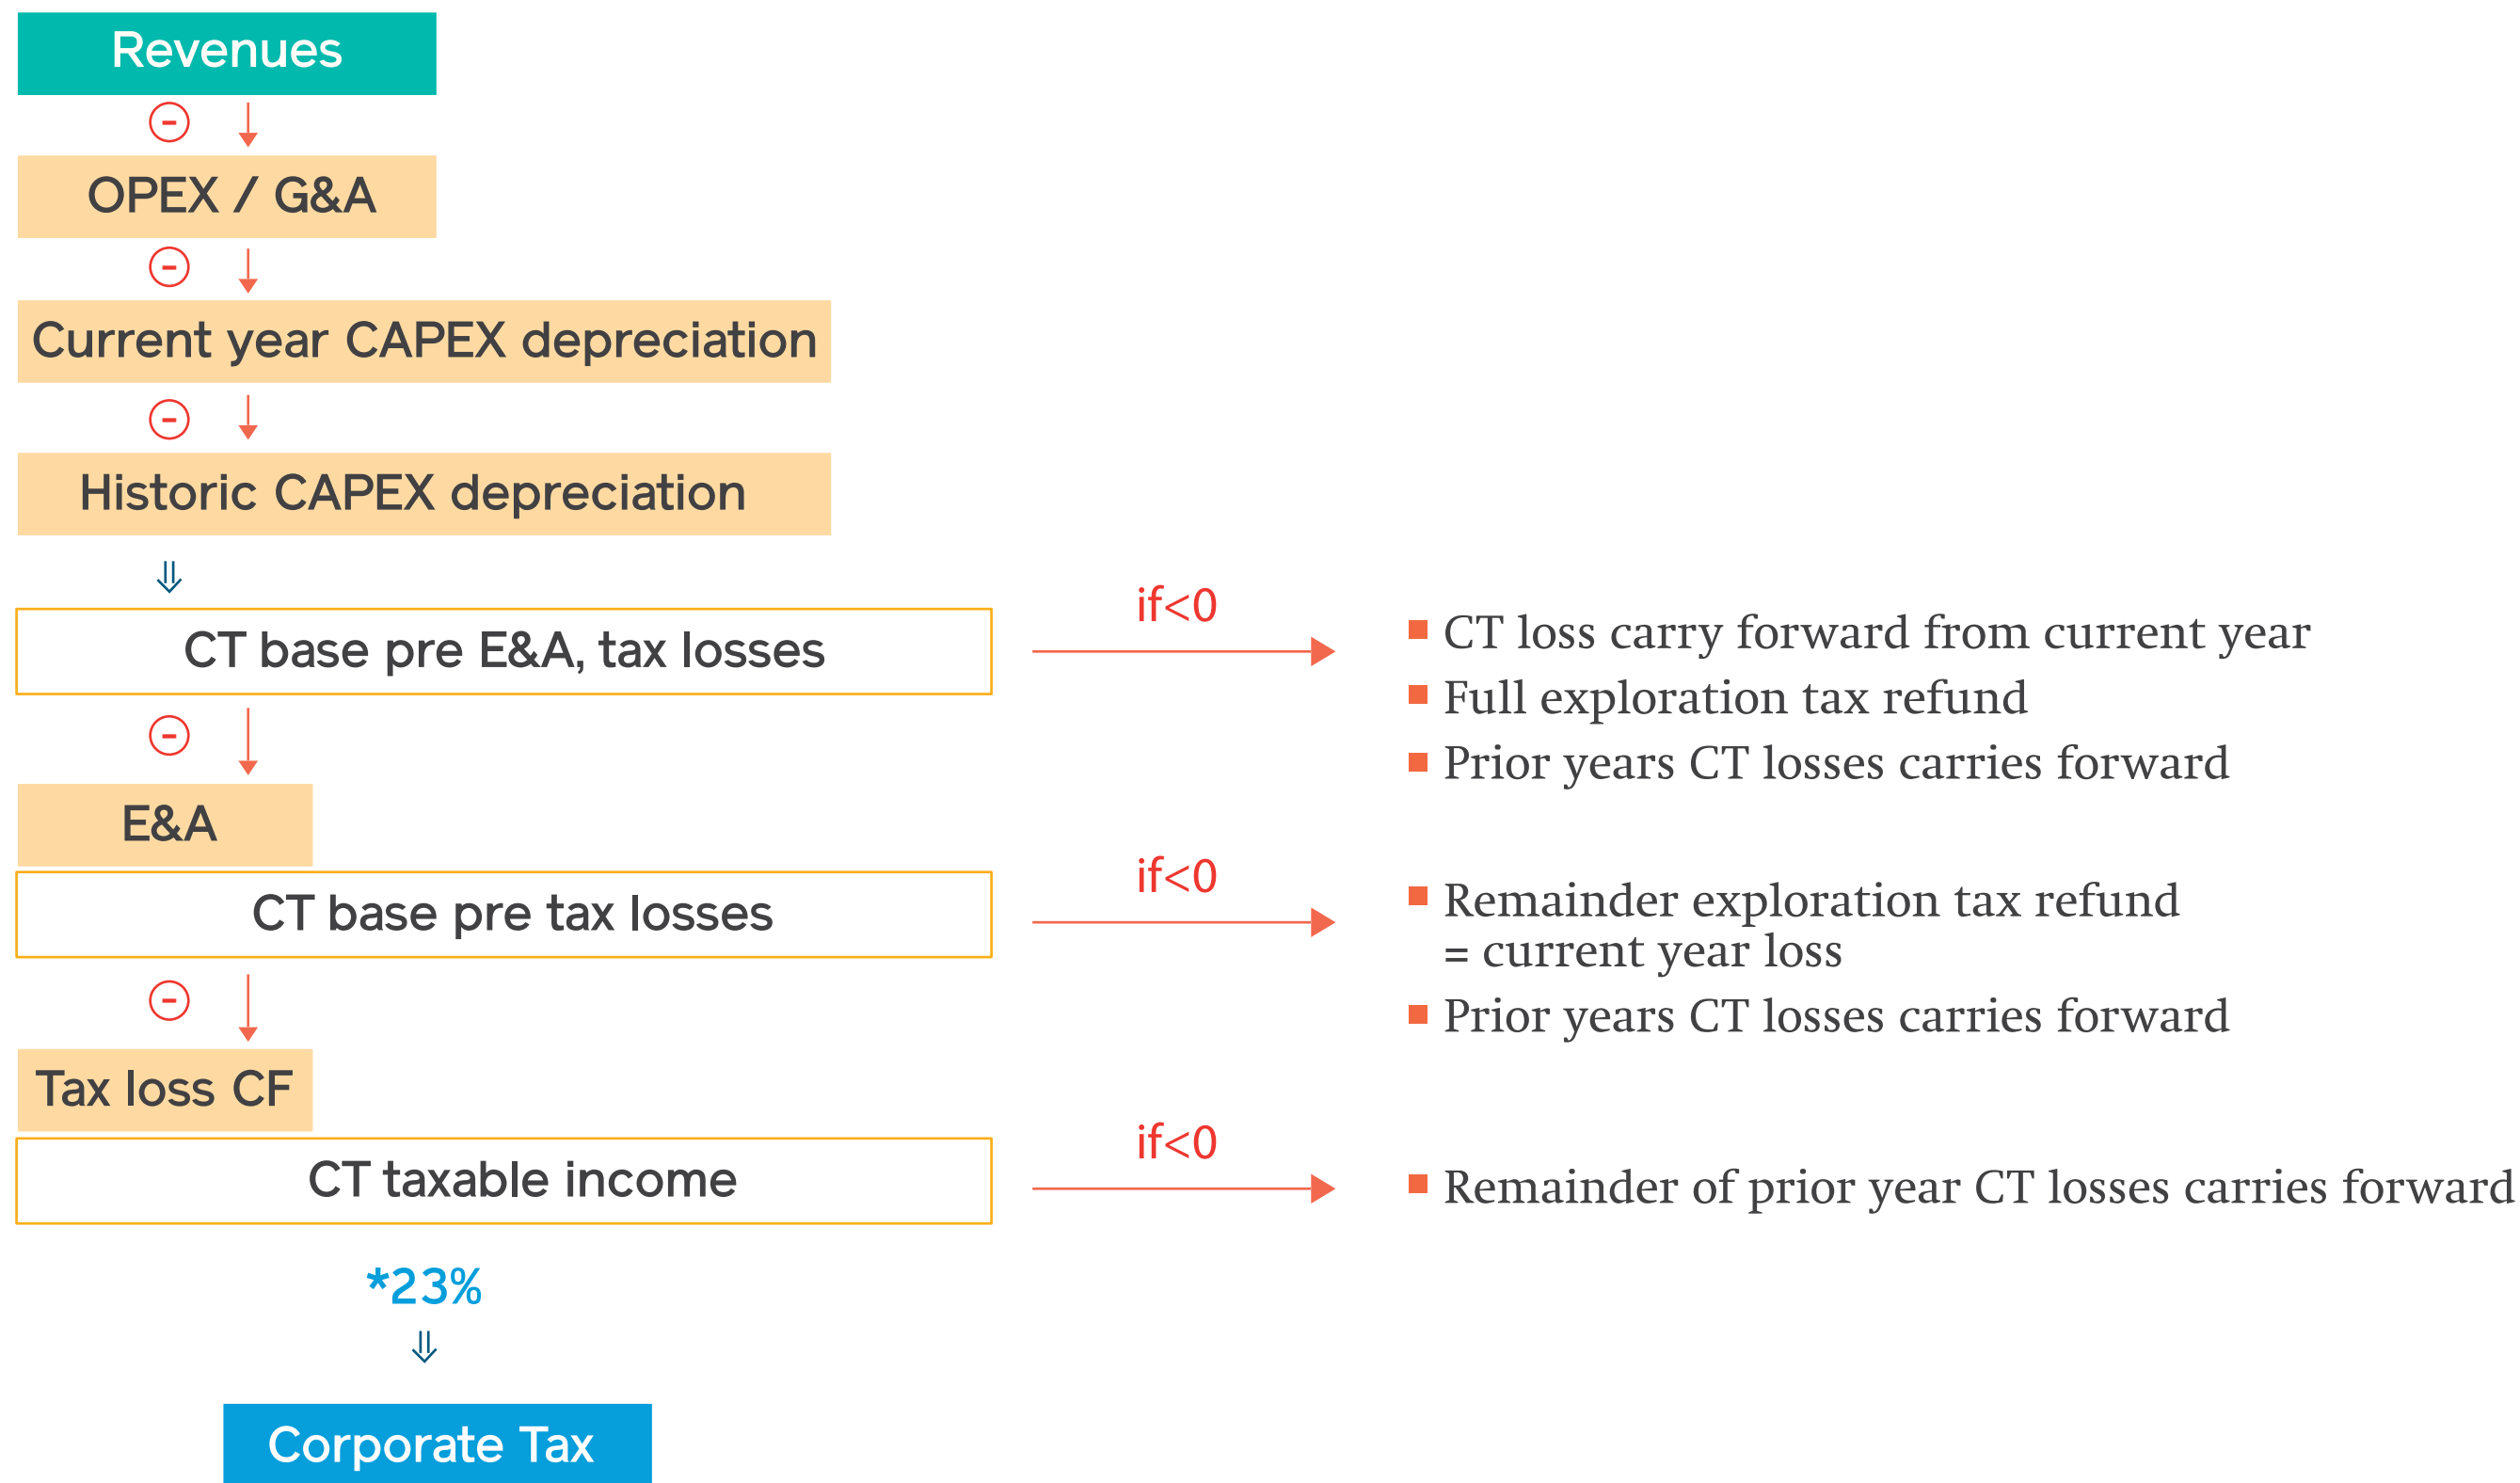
Revenues

−

OPEX / G&A

−

Current year CAPEX depreciation

−

Historic CAPEX depreciation

CT base pre E&A, tax losses

if<0

- CT loss carry forward from current year
- Full exploration tax refund
- Prior years CT losses carries forward

−

E&A

CT base pre tax losses

if<0

- Remainder exploration tax refund = current year loss
- Prior years CT losses carries forward

−

Tax loss CF

CT taxable income

if<0

- Remainder of prior year CT losses carries forward

*23%

Corporate Tax